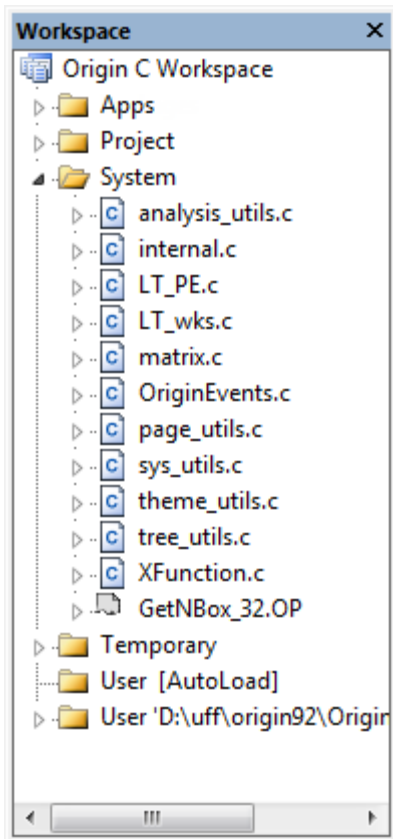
Workspace ×

Origin C Workspace
Apps
Project
System
analysis_utils.c
internal.c
LT_PE.c
LT_wks.c
matrix.c
OriginEvents.c
page_utils.c
sys_utils.c
theme_utils.c
tree_utils.c
XFunction.c
GetNBox_32.OP
Temporary
User [AutoLoad]
User 'D:\uff\origin92\Origin